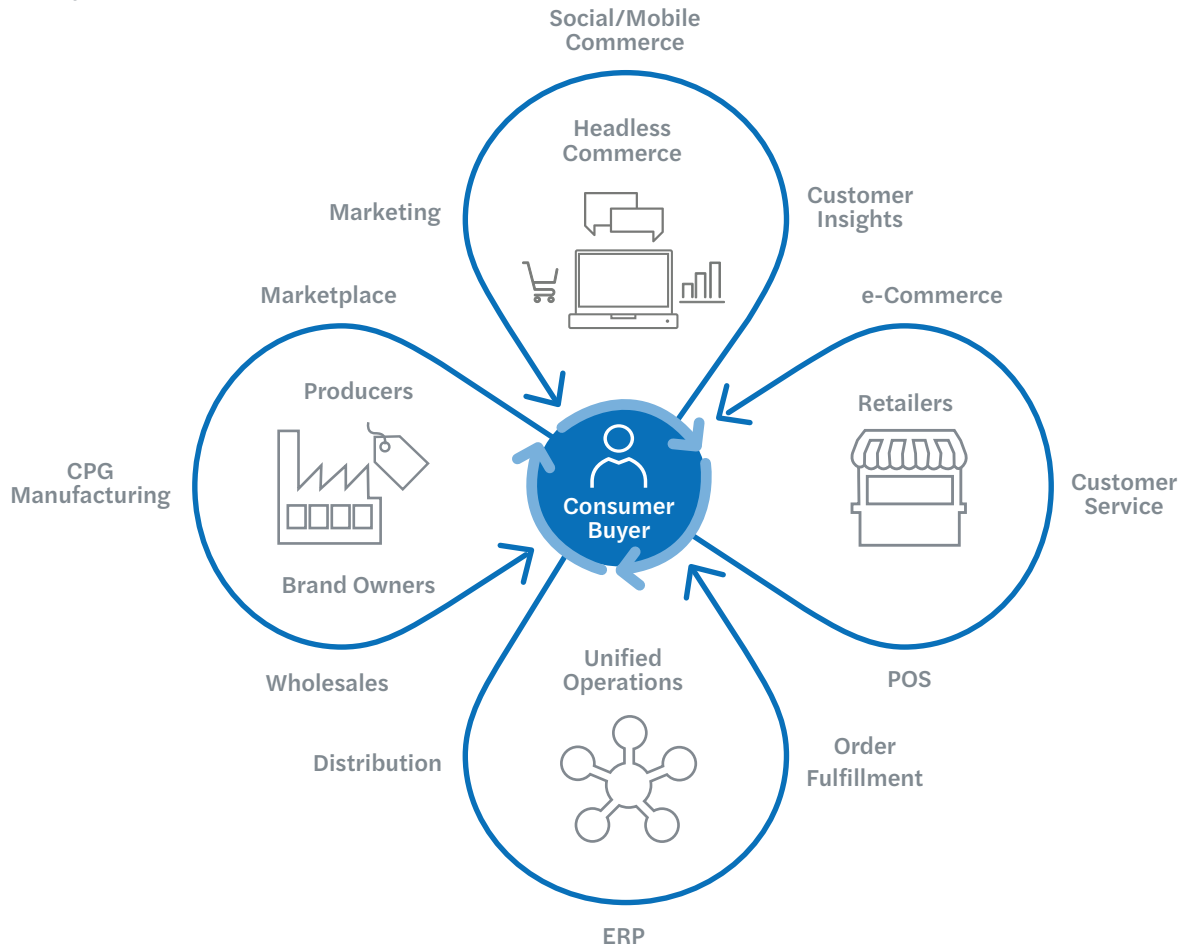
Social/Mobile Commerce

Headless Commerce

Marketing

Customer Insights

Marketplace

e-Commerce

Producers

Retailers

CPG Manufacturing

Consumer Buyer

Customer Service

Brand Owners

Wholesales

Unified Operations

POS

Distribution

Order Fulfillment

ERP